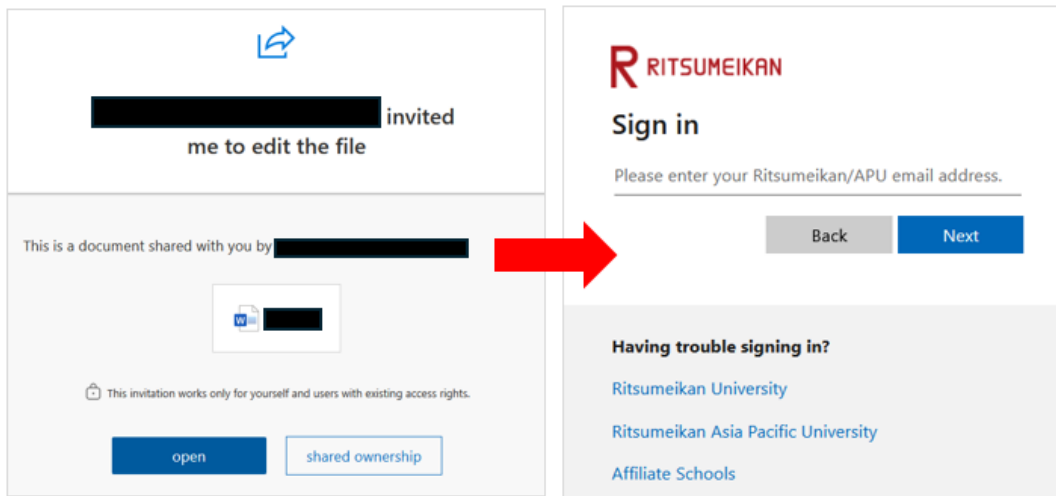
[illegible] invited me to edit the file

This is a document shared with you by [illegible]

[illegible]

This invitation works only for yourself and users with existing access rights.

open shared ownership

RITSUMEIKAN

Sign in

Please enter your Ritsumeikan/APU email address.

Back Next

Having trouble signing in?

Ritsumeikan University

Ritsumeikan Asia Pacific University

Affiliate Schools